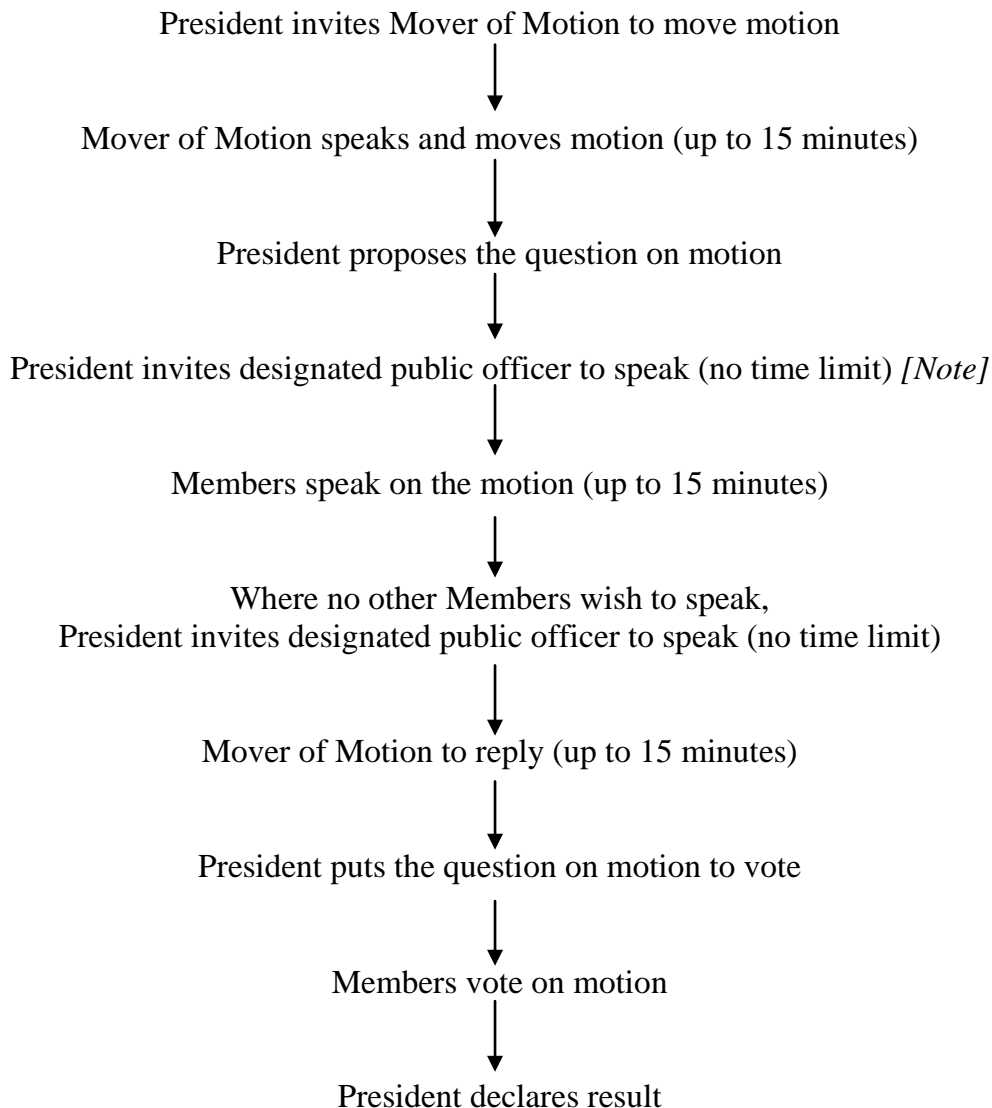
President invites Mover of Motion to move motion

Mover of Motion speaks and moves motion (up to 15 minutes)

President proposes the question on motion

President invites designated public officer to speak (no time limit) *[Note]*

Members speak on the motion (up to 15 minutes)

Where no other Members wish to speak,
President invites designated public officer to speak (no time limit)

Mover of Motion to reply (up to 15 minutes)

President puts the question on motion to vote

Members vote on motion

President declares result